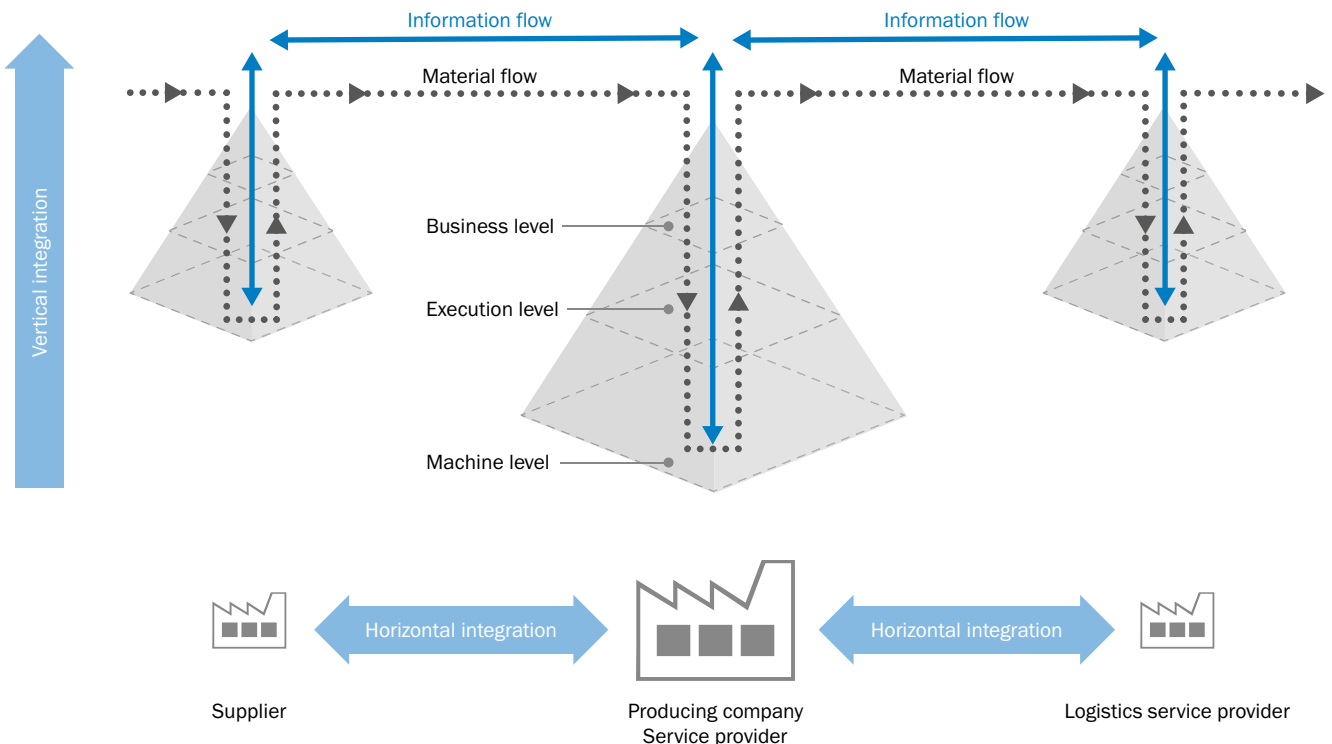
Information flow

Information flow

Material flow

Material flow

Vertical integration

Business level

Execution level

Machine level

Horizontal integration

Horizontal integration

Supplier

Producing company
Service provider

Logistics service provider